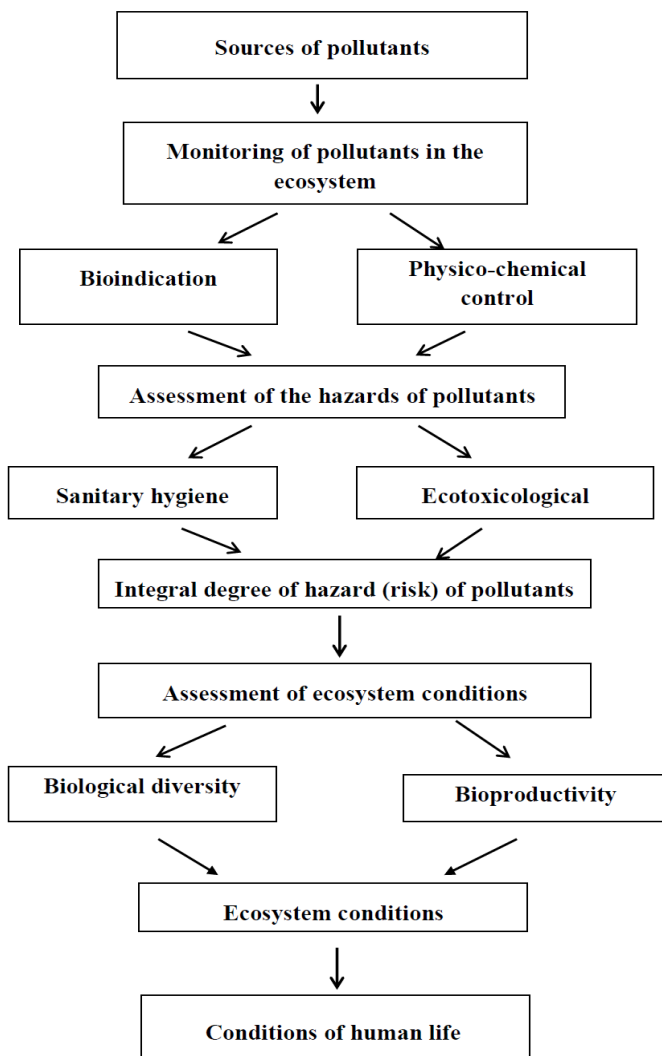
Sources of pollutants

Monitoring of pollutants in the ecosystem

Bioindication

Physico-chemical control

Assessment of the hazards of pollutants

Sanitary hygiene

Ecotoxicological

Integral degree of hazard (risk) of pollutants

Assessment of ecosystem conditions

Biological diversity

Bioproductivity

Ecosystem conditions

Conditions of human life